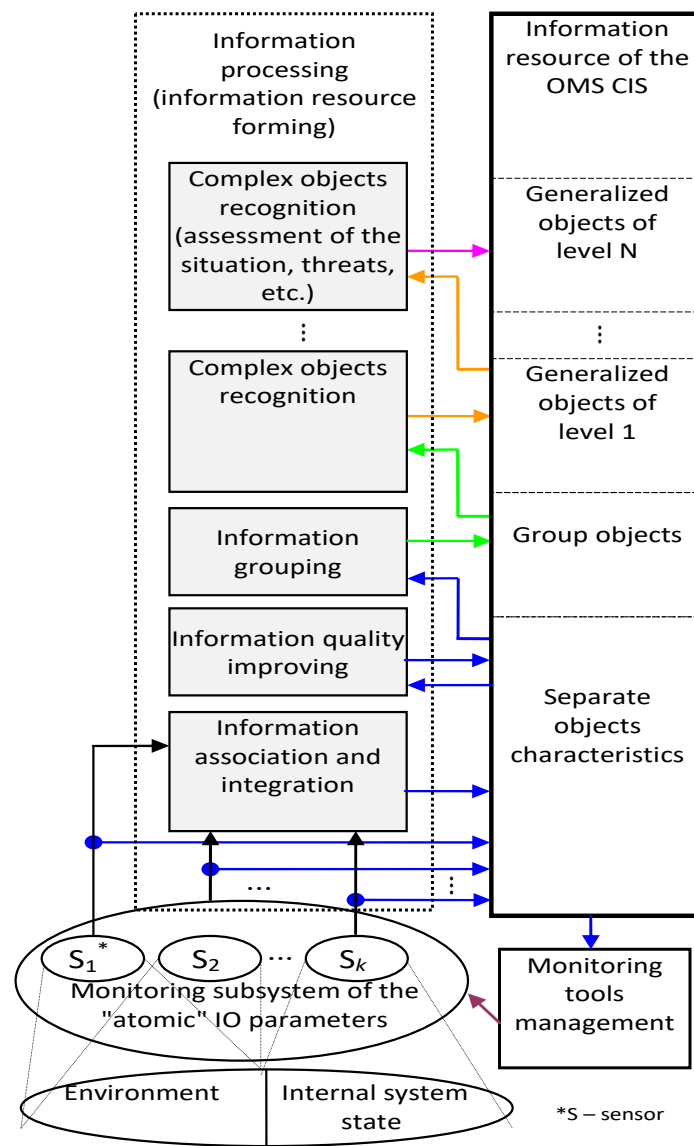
Information processing (information resource forming)

Complex objects recognition (assessment of the situation, threats, etc.)

⋮

Complex objects recognition

Information grouping

Information quality improving

Information association and integration

Information resource of the OMS CIS

Generalized objects of level N

⋮

Generalized objects of level 1

Group objects

Separate objects characteristics

...

⋮

$S_1$*

$S_2$

...

$S_k$

Monitoring subsystem of the "atomic" IO parameters

Monitoring tools management

Environment

Internal system state

*S – sensor